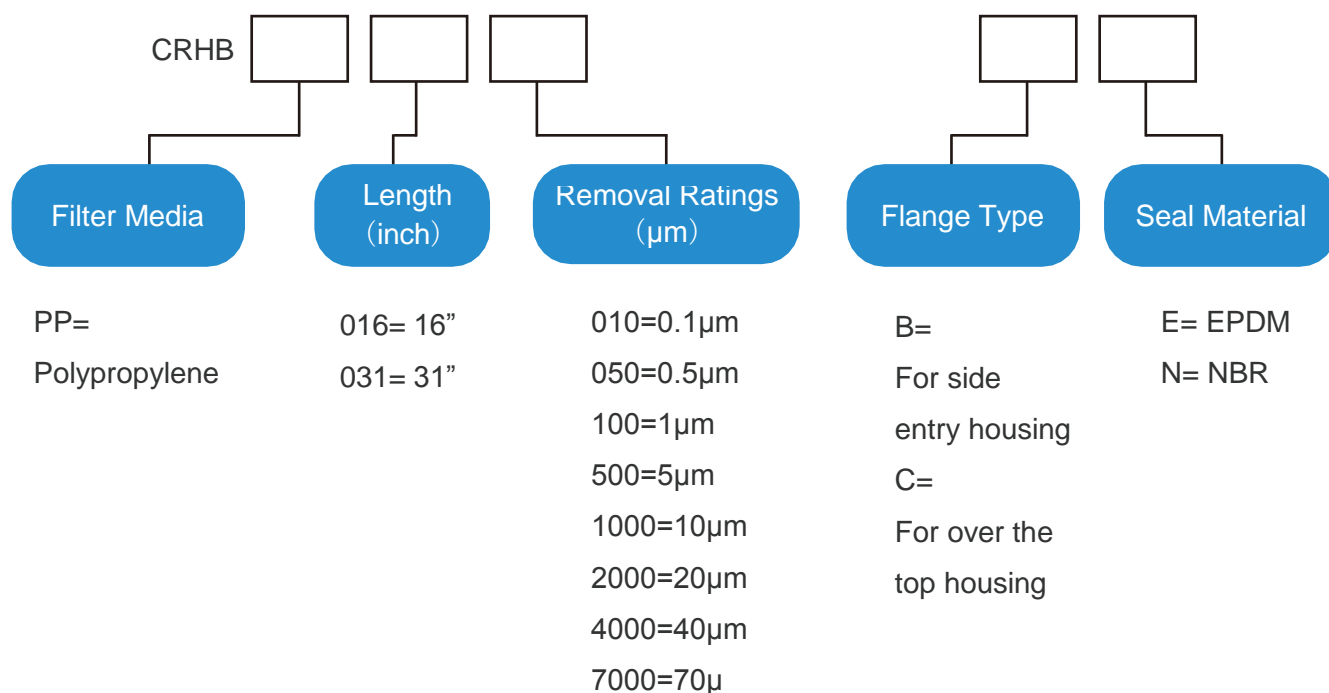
CRHB

Filter Media

Length
（inch）

Removal Ratings
（μm）

Flange Type

Seal Material

PP=
Polypropylene

016= 16”
031= 31”

010=0.1μm
050=0.5μm
100=1μm
500=5μm
1000=10μm
2000=20μm
4000=40μm
7000=70μ

B=
For side entry housing
C=
For over the top housing

E= EPDM
N= NBR